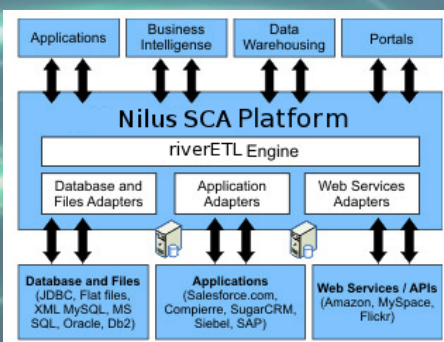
Applications

Business Intelligense

Data Warehousing

Portals

Nilus SCA Platform

riverETL Engine

Database and Files Adapters

Application Adapters

Web Services Adapters

Database and Files (JDBC, Flat files, XML MySQL, MS SQL, Oracle, Db2)

Applications (Salesforce.com, Compiere, SugarCRM, Siebel, SAP)

Web Services / APIs (Amazon, MySpace, Flickr)